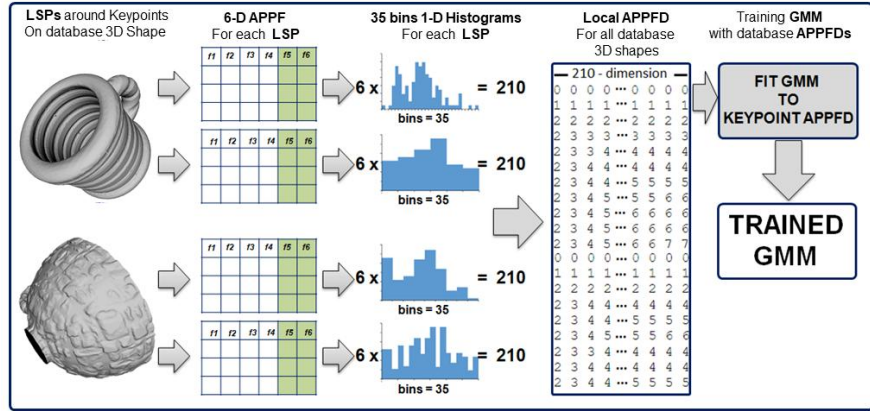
LSPs around Keypoints
On database 3D Shape

6-D APPF
For each LSP

35 bins 1-D Histograms
For each LSP

Local APPFD
For all database 3D shapes

Training GMM
with database APPFDs

| f1 | f2 | f3 | f4 | f5 | f6 |
|---|---|---|---|---|---|

6 x
bins = 35
= 210

| f1 | f2 | f3 | f4 | f5 | f6 |
|---|---|---|---|---|---|

6 x
bins = 35
= 210

| f1 | f2 | f3 | f4 | f5 | f6 |
|---|---|---|---|---|---|

6 x
bins = 35
= 210

| f1 | f2 | f3 | f4 | f5 | f6 |
|---|---|---|---|---|---|

6 x
bins = 35
= 210

210 - dimension
0 0 0 0 ··· 0 0 0 0
1 1 1 1 ··· 1 1 1 1
2 2 2 2 ··· 2 2 2 2
2 3 3 3 ··· 3 3 3 3
2 3 3 4 ··· 4 4 4 4
2 3 4 4 ··· 4 4 4 4
2 3 4 4 ··· 5 5 5 5
2 3 4 5 ··· 5 5 5 6
2 3 4 5 ··· 6 6 6 6
2 3 4 5 ··· 6 6 6 6
2 3 4 5 ··· 6 6 7 7
0 0 0 0 ··· 0 0 0 0
1 1 1 1 ··· 1 1 1 1
2 2 2 2 ··· 2 2 2 2
2 3 3 4 ··· 4 4 4 4
2 3 4 4 ··· 4 4 4 4
2 3 4 4 ··· 5 5 5 5
2 3 4 5 ··· 5 5 5 6
2 3 3 4 ··· 4 4 4 4
2 3 4 4 ··· 4 4 4 4
2 3 4 4 ··· 5 5 5 5

FIT GMM TO KEYPOINT APPFD

TRAINED GMM